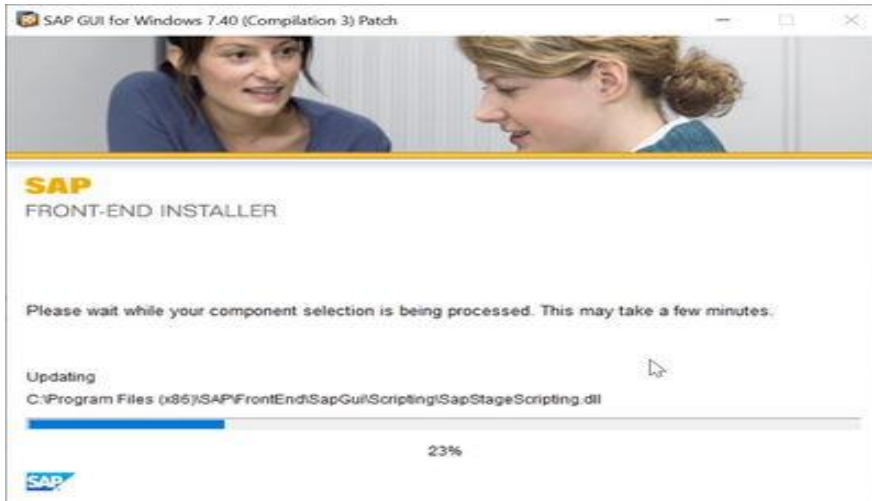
SAP GUI for Windows 7.40 (Compilation 3) Patch

SAP
FRONT-END INSTALLER

Please wait while your component selection is being processed. This may take a few minutes.

Updating
C:\Program Files (x86)\SAP\FrontEnd\SapGui\Scripting\SapStageScripting.dll

23%

SAP